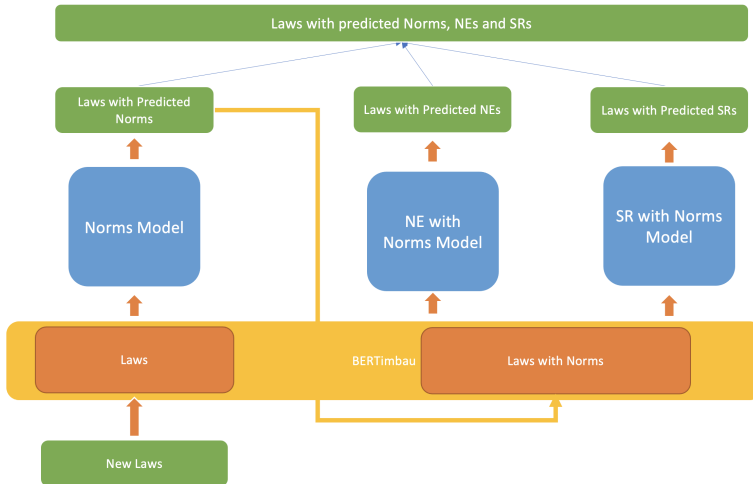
Laws with predicted Norms, NEs and SRs

Laws with Predicted Norms

Laws with Predicted NEs

Laws with Predicted SRs

Norms Model

NE with Norms Model

SR with Norms Model

Laws

BERTimbau

Laws with Norms

New Laws